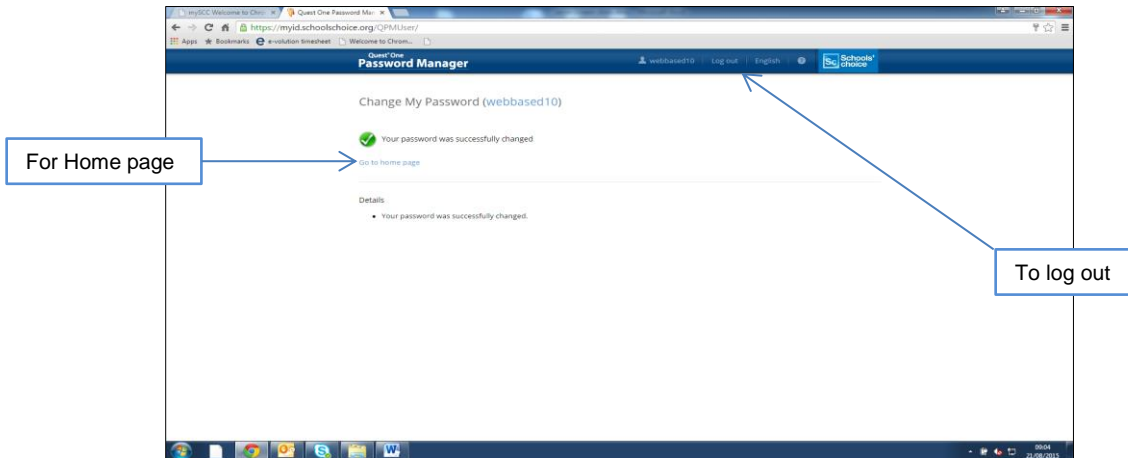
mySCC Welcome to Chro ×
Quest One Password Mar ×

https://myid.schoolschoice.org/QPMUser/

Apps Bookmarks e-volution timesheet Welcome to Chrom...

Quest One
Password Manager

webbased10 | Log out | English |

Sc Schools' choice

Change My Password (webbased10)

Your password was successfully changed

Go to home page

Details

• Your password was successfully changed.

For Home page

To log out

09:04
21/08/2015